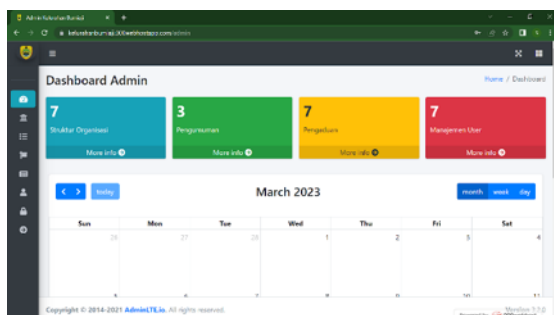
Admin Kelurahan Bumiaji
kelurahanbumiaji.000webhostapp.com/admin

Dashboard Admin

Home / Dashboard

7
Struktur Organisasi
More info

3
Pengumuman
More info

7
Pengaduan
More info

7
Manajemen User
More info

today

March 2023

month week day

| Sun | Mon | Tue | Wed | Thu | Fri | Sat |
|---|---|---|---|---|---|---|
| 26 | 27 | 28 | 1 | 2 | 3 | 4 |
| 5 | 6 | 7 | 8 | 9 | 10 | 11 |

Copyright © 2014-2021 AdminLTE.io. All rights reserved.

Version 3.1.0